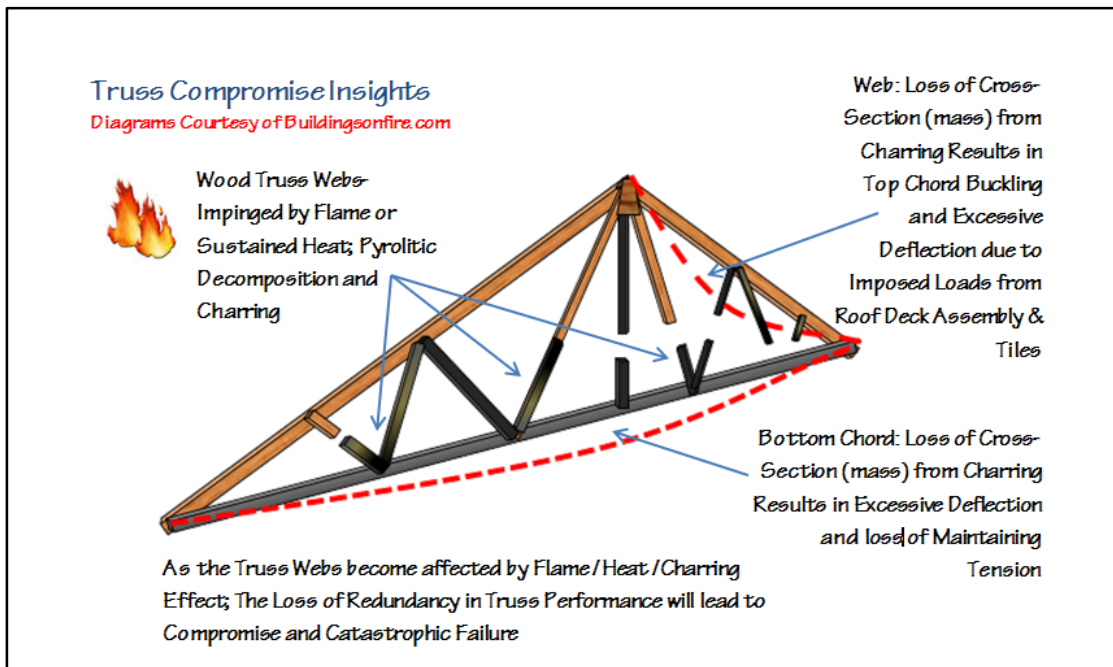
Truss Compromise Insights
Diagrams Courtesy of Buildingsonfire.com

Wood Truss Webs Impinged by Flame or Sustained Heat; Pyrolitic Decomposition and Charring

Web: Loss of Cross-Section (mass) from Charring Results in Top Chord Buckling and Excessive Deflection due to Imposed Loads from Roof Deck Assembly & Tiles

Bottom Chord: Loss of Cross-Section (mass) from Charring Results in Excessive Deflection and loss of Maintaining Tension

As the Truss Webs become affected by Flame / Heat / Charring Effect; The Loss of Redundancy in Truss Performance will lead to Compromise and Catastrophic Failure